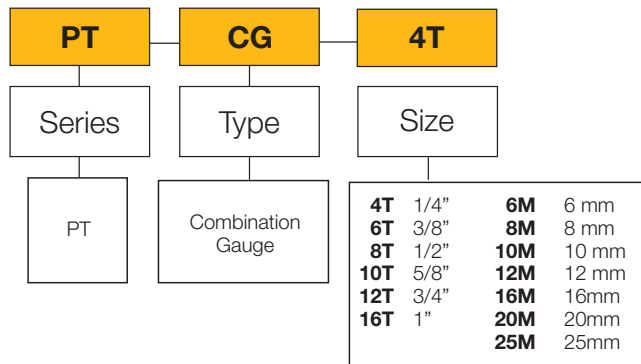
PT
CG
4T

Series
Type
Size

PT

Combination Gauge

| | | | |
|---|---|---|---|
| 4T | 1/4" | 6M | 6 mm |
| 6T | 3/8" | 8M | 8 mm |
| 8T | 1/2" | 10M | 10 mm |
| 10T | 5/8" | 12M | 12 mm |
| 12T | 3/4" | 16M | 16mm |
| 16T | 1" | 20M | 20mm |
| | | 25M | 25mm |